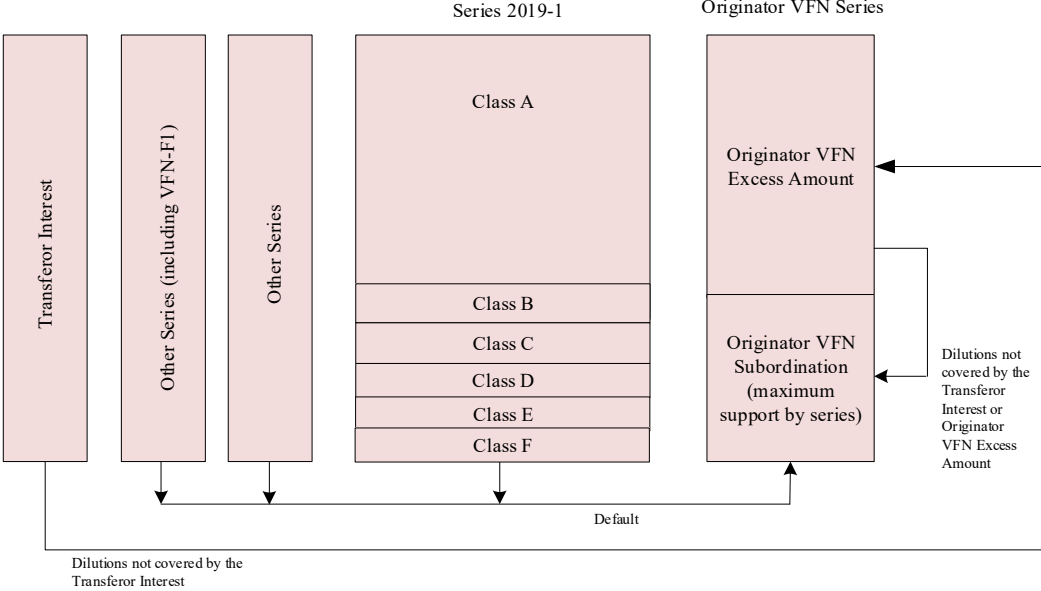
Series 2019-1

Originator VFN Series

Transferor Interest

Other Series (including VFN-F1)

Other Series

Class A

Class B

Class C

Class D

Class E

Class F

Originator VFN Excess Amount

Originator VFN Subordination (maximum support by series)

Dilutions not covered by the Transferor Interest or Originator VFN Excess Amount

Default

Dilutions not covered by the Transferor Interest